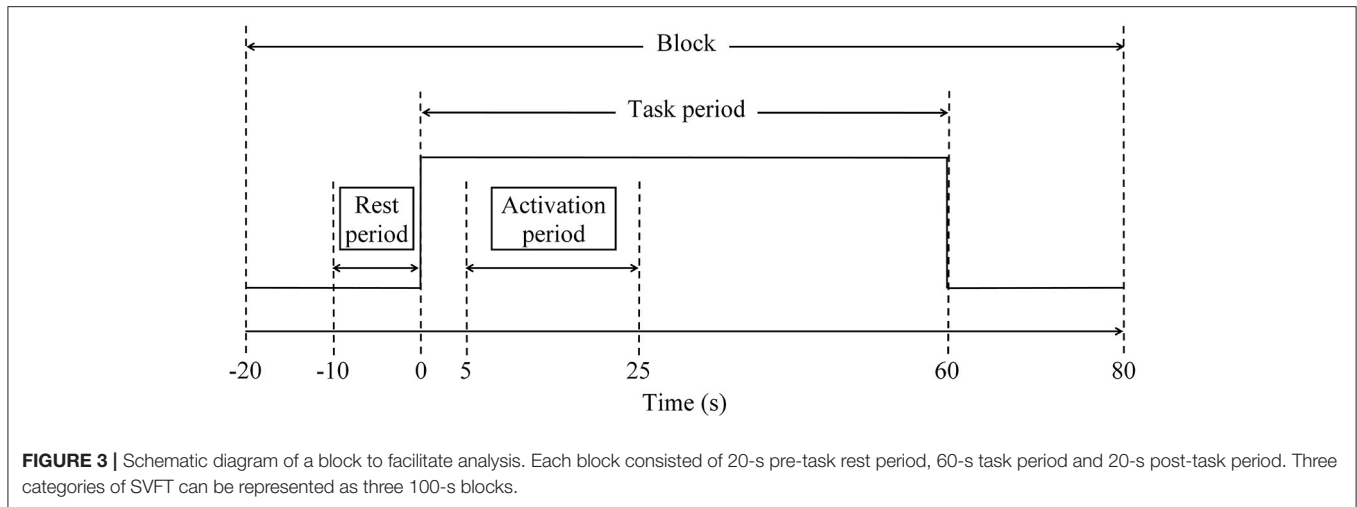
Block

Task period

Rest period

Activation period

-20 -10 0 5 25 60 80

Time (s)

**FIGURE 3 |** Schematic diagram of a block to facilitate analysis. Each block consisted of 20-s pre-task rest period, 60-s task period and 20-s post-task period. Three categories of SVFT can be represented as three 100-s blocks.